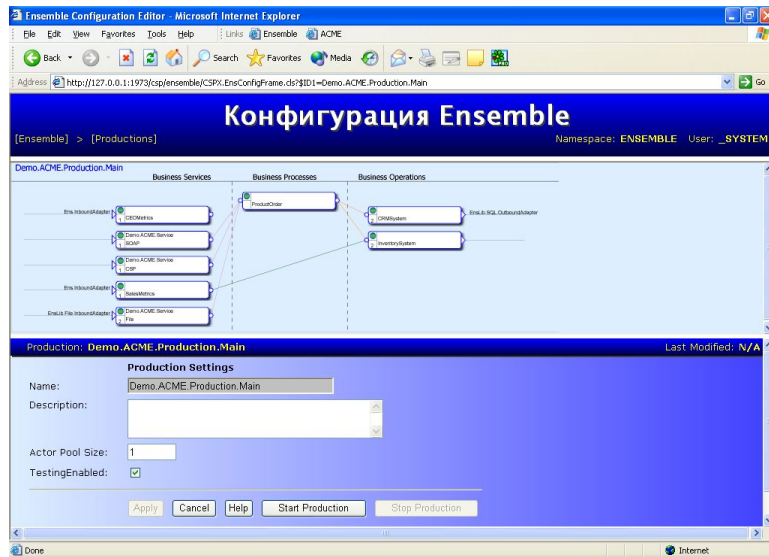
Ensemble Configuration Editor - Microsoft Internet Explorer

File Edit View Favorites Tools Help Links Ensemble ACME

Back Search Favorites Media

Address http://127.0.0.1:1973/csp/ensemble/CSPX.EnsConfigFrame.cls?$ID1=Demo.ACME.Production.Main Go

[Ensemble] > [Productions]

Конфигурация Ensemble

Namespace: ENSEMBLE User: _SYSTEM

Demo.ACME.Production.Main

Business Services

Business Processes

Business Operations

Ens.InboundAdapter

1 CEOMetrics

1 Demo.ACME.Service SOAP

1 Demo.ACME.Service CSP

Ens.InboundAdapter

1 SalesMetrics

EnsLib.File.InboundAdapter

1 Demo.ACME.Service File

1 ProductOrder

2 CRMSystem

Ens.lib.SQL.OutboundAdapter

2 InventorySystem

Production: Demo.ACME.Production.Main

Last Modified: N/A

Production Settings

Name: Demo.ACME.Production.Main

Description:

Actor Pool Size: 1

TestingEnabled:

Apply Cancel Help Start Production Stop Production

Done

Internet